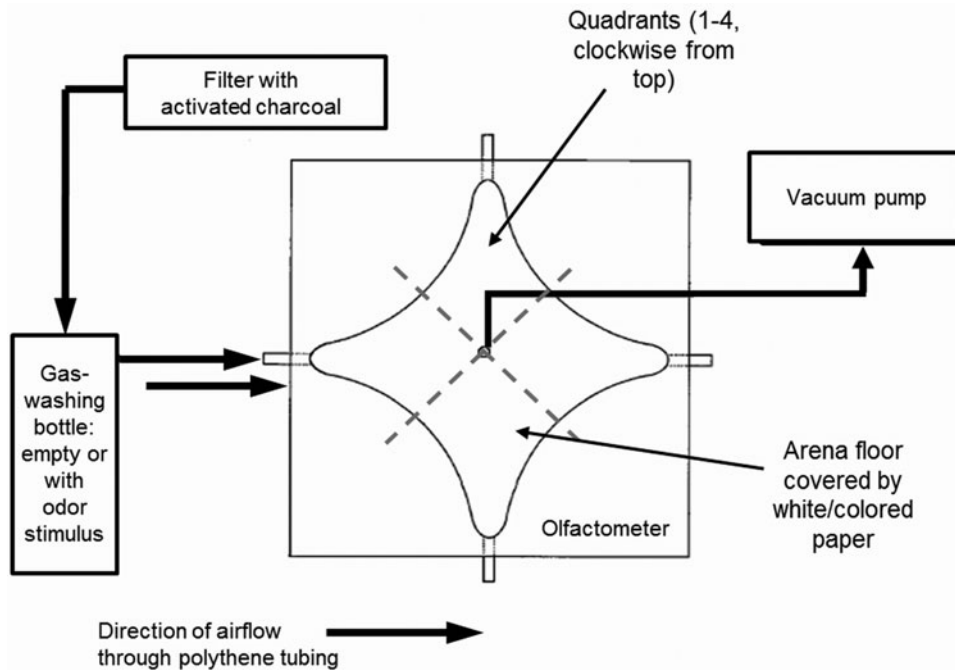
Filter with activated charcoal

Quadrants (1-4, clockwise from top)

Vacuum pump

Gas-washing bottle: empty or with odor stimulus

Arena floor covered by white/colored paper

Olfactometer

Direction of airflow through polythene tubing